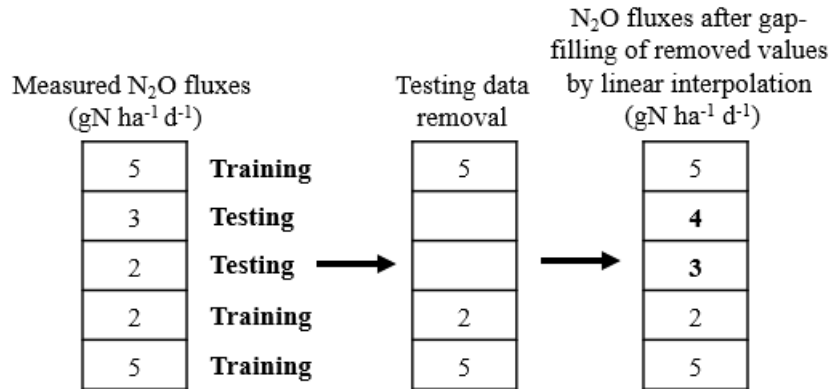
Measured $N_2O$ fluxes ($gN\ ha^{-1}\ d^{-1}$)

| 5 | **Training** |
|---|---|
| 3 | **Testing** |
| 2 | **Testing** |
| 2 | **Training** |
| 5 | **Training** |

Testing data removal

| 5 |
|---|
|  |
|  |
| 2 |
| 5 |

$N_2O$ fluxes after gap-filling of removed values by linear interpolation ($gN\ ha^{-1}\ d^{-1}$)

| 5 |
|---|
| **4** |
| **3** |
| 2 |
| 5 |